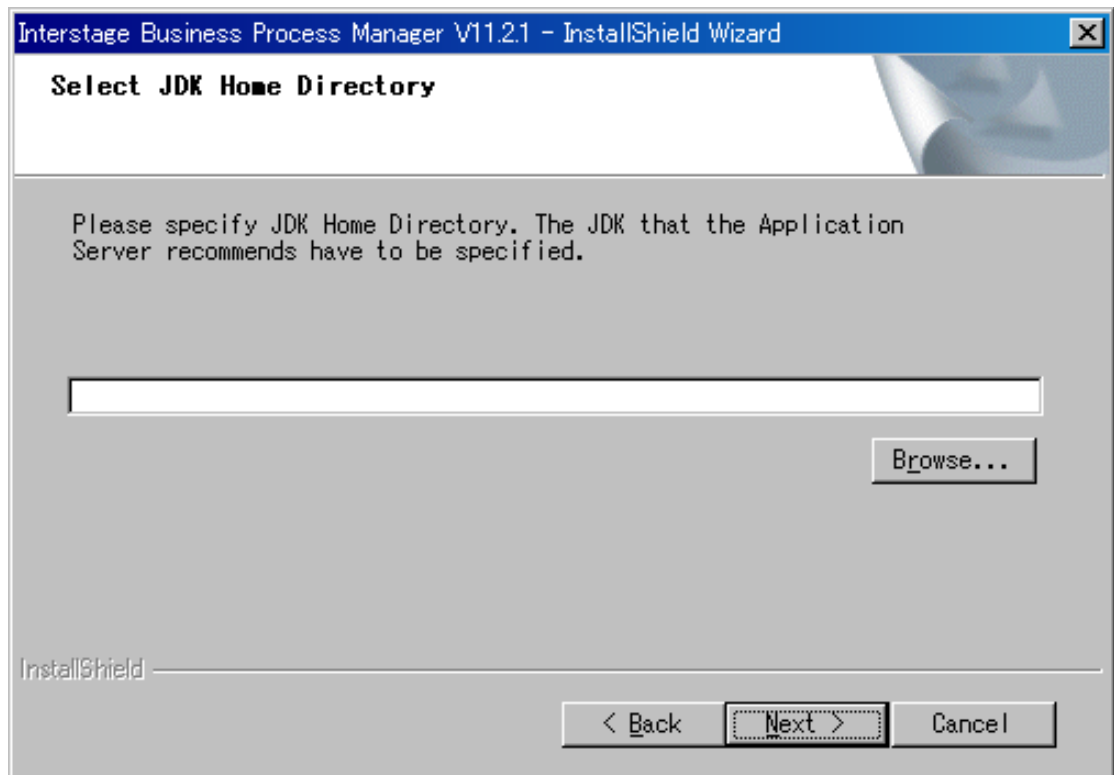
Interstage Business Process Manager V11.2.1 - InstallShield Wizard

Select JDK Home Directory

Please specify JDK Home Directory. The JDK that the Application Server recommends have to be specified.

Browse...

InstallShield

< Back

Next >

Cancel